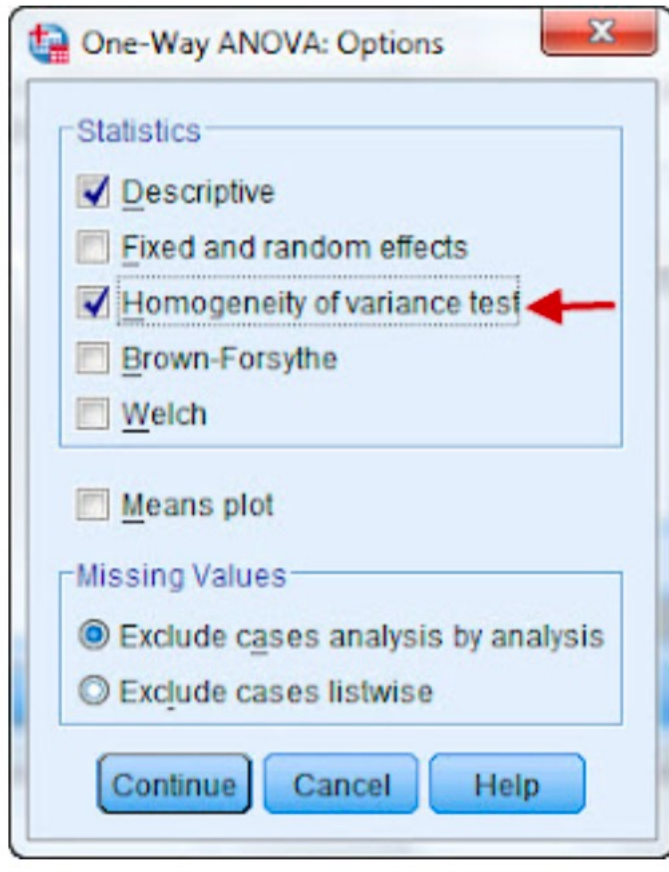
One-Way ANOVA: Options

Statistics

Descriptive

Fixed and random effects

Homogeneity of variance test

Brown-Forsythe

Welch

Means plot

Missing Values

Exclude cases analysis by analysis

Exclude cases listwise

Continue Cancel Help